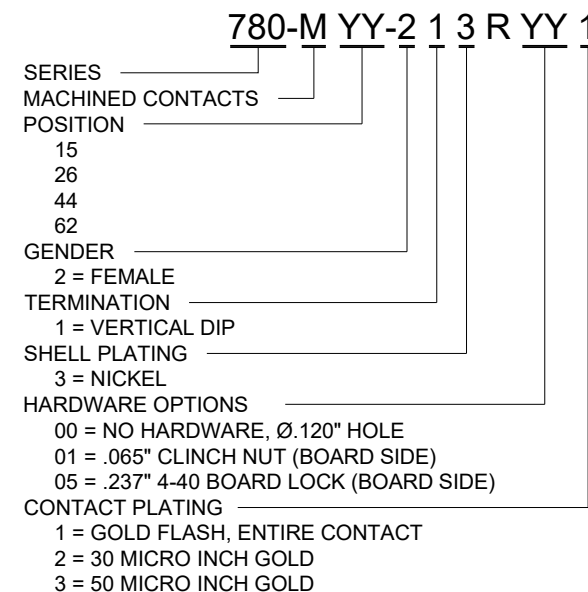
780-M YY-2 1 3 R YY 1

SERIES
MACHINED CONTACTS
POSITION
15
26
44
62
GENDER
2 = FEMALE
TERMINATION
1 = VERTICAL DIP
SHELL PLATING
3 = NICKEL
HARDWARE OPTIONS
00 = NO HARDWARE, Ø.120" HOLE
01 = .065" CLINCH NUT (BOARD SIDE)
05 = .237" 4-40 BOARD LOCK (BOARD SIDE)
CONTACT PLATING
1 = GOLD FLASH, ENTIRE CONTACT
2 = 30 MICRO INCH GOLD
3 = 50 MICRO INCH GOLD